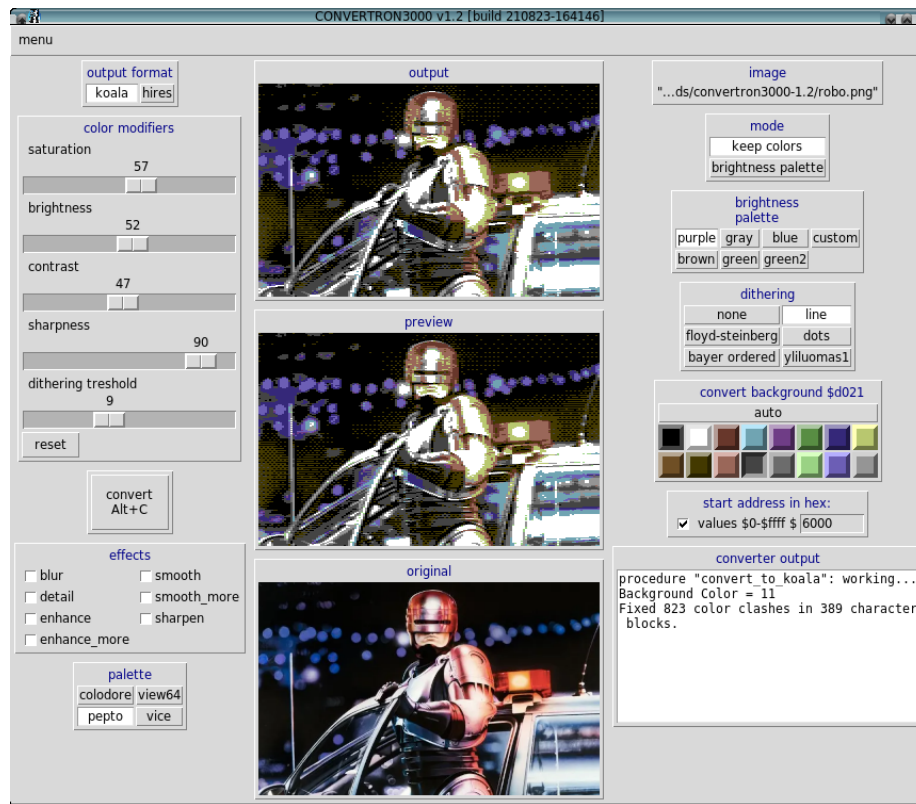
CONVERTRON3000 v1.2 [build 210823-164146]

menu

output format
koala hires

color modifiers
saturation
57
brightness
52
contrast
47
sharpness
90
dithering treshold
9
reset

convert
Alt+C

effects
blur
smooth
detail
smooth_more
enhance
sharpen
enhance_more

palette
colodore view64
pepto vice

output

preview

original

image
"...ds/convertron3000-1.2/robo.png"

mode
keep colors
brightness palette

brightness palette
purple gray blue custom
brown green green2

dithering
none line
floyd-steinberg dots
bayer ordered yliluomas1

convert background $d021
auto

start address in hex:
values $0-$ffff $ 6000

converter output
procedure "convert_to_koala": working...
Background Color = 11
Fixed 823 color clashes in 389 character blocks.